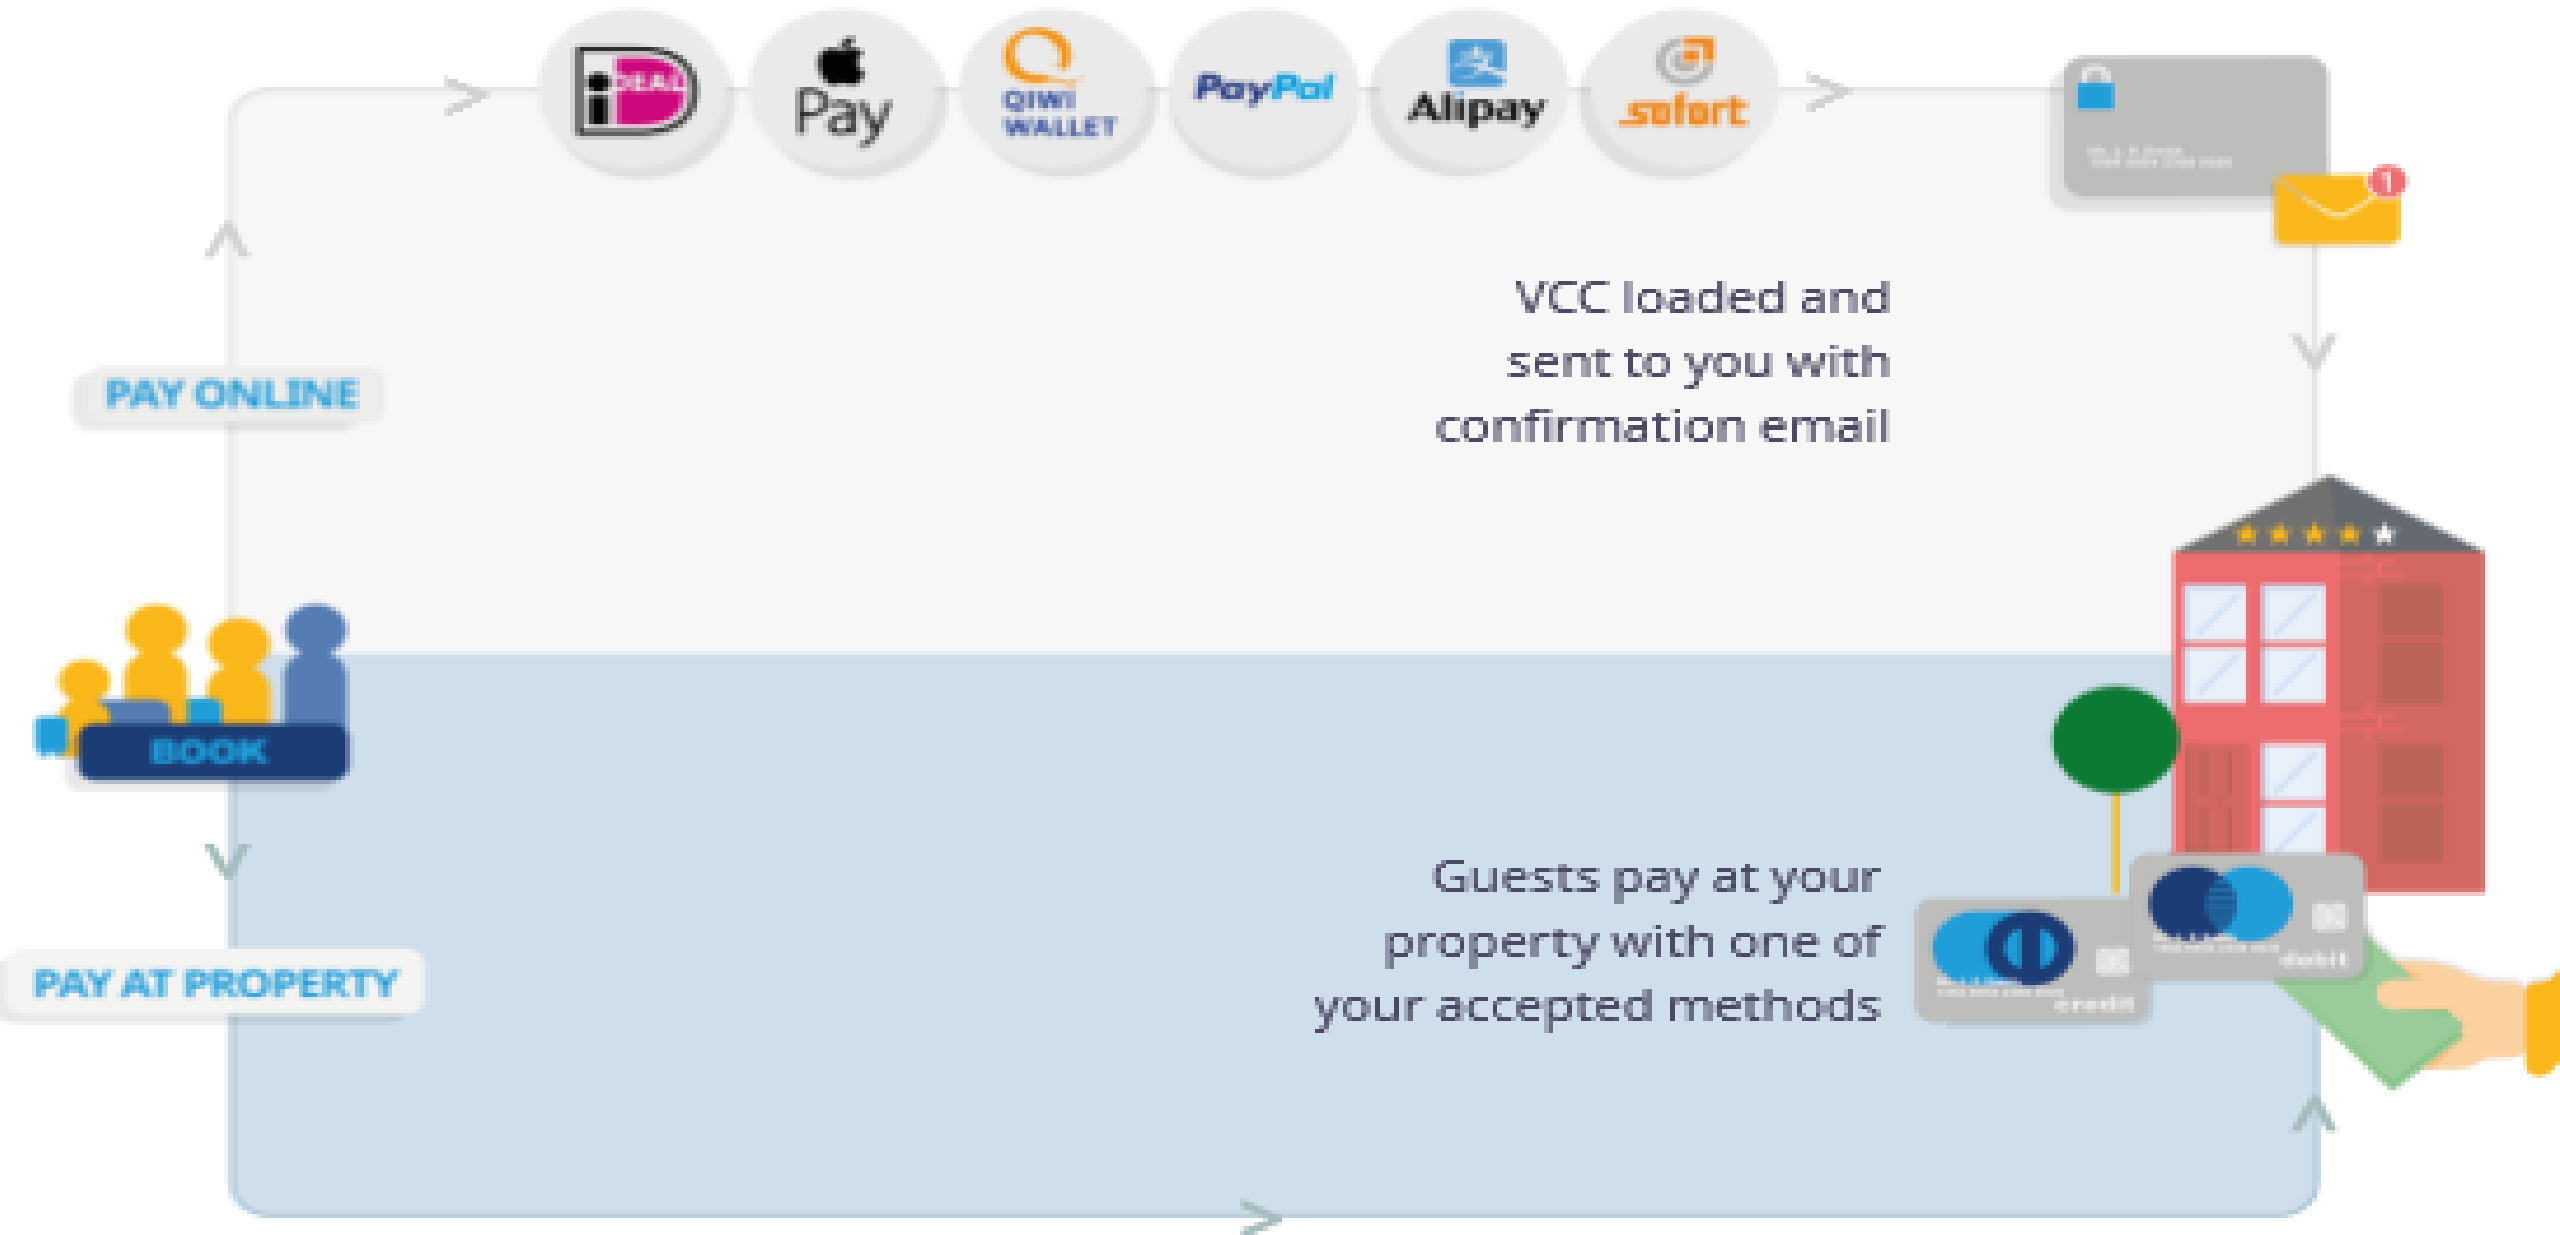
iDEAL

Pay

QIWI WALLET

PayPal

Alipay

sofort

PAY ONLINE

VCC loaded and sent to you with confirmation email

BOOK

PAY AT PROPERTY

Guests pay at your property with one of your accepted methods

credit

debit